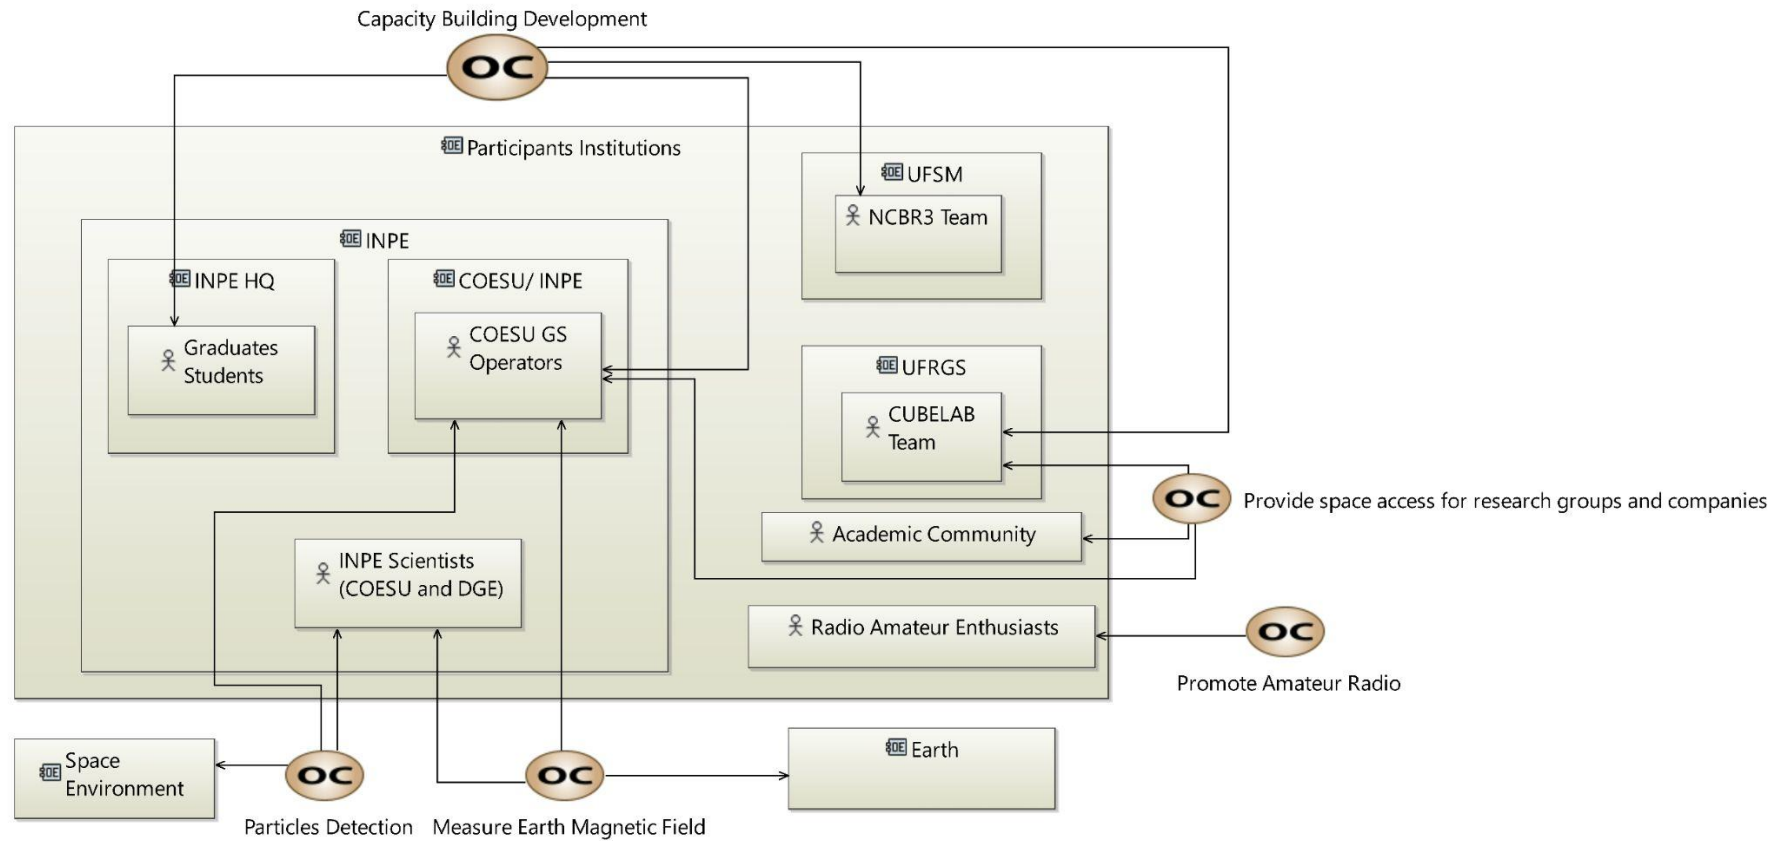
Capacity Building Development

OC

Participants Institutions

UFSM

NCBR3 Team

INPE

INPE HQ

Graduates Students

COESU/ INPE

COESU GS Operators

UFRGS

CUBELAB Team

OC

Provide space access for research groups and companies

Academic Community

INPE Scientists (COESU and DGE)

Radio Amateur Enthusiasts

OC

Promote Amateur Radio

Space Environment

OC

Particles Detection

OC

Measure Earth Magnetic Field

Earth